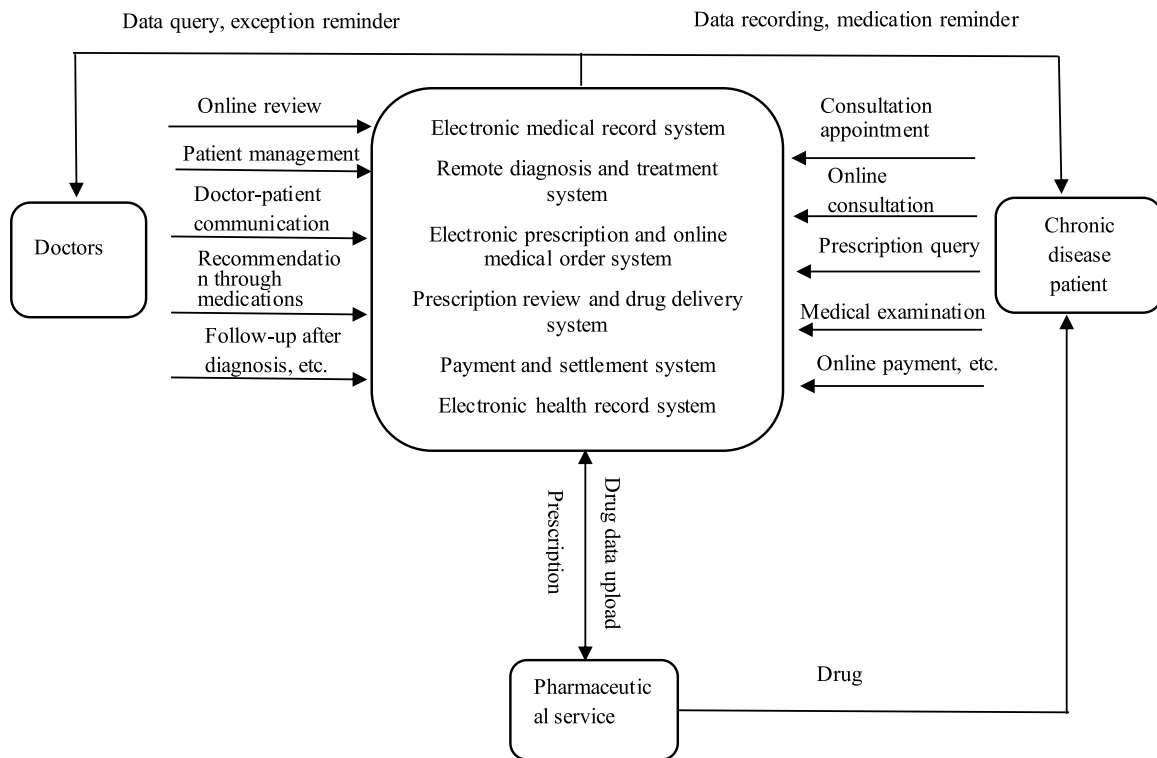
Data query, exception reminder

Data recording, medication reminder

Online review

Patient management

Doctor-patient communication

Recommendation through medications

Follow-up after diagnosis, etc.

Doctors

Electronic medical record system

Remote diagnosis and treatment system

Electronic prescription and online medical order system

Prescription review and drug delivery system

Payment and settlement system

Electronic health record system

Consultation appointment

Online consultation

Prescription query

Medical examination

Online payment, etc.

Chronic disease patient

Prescription

Drug data upload

Drug

Pharmaceutical service